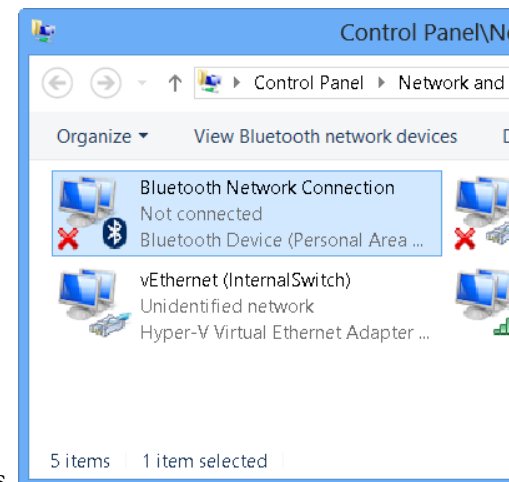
Control Panel\N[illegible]

Control Panel ▸ Network and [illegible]

Organize ▾ View Bluetooth network devices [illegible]

Bluetooth Network Connection
Not connected
Bluetooth Device (Personal Area ...

vEthernet (InternalSwitch)
Unidentified network
Hyper-V Virtual Ethernet Adapter ...

5 items 1 item selected